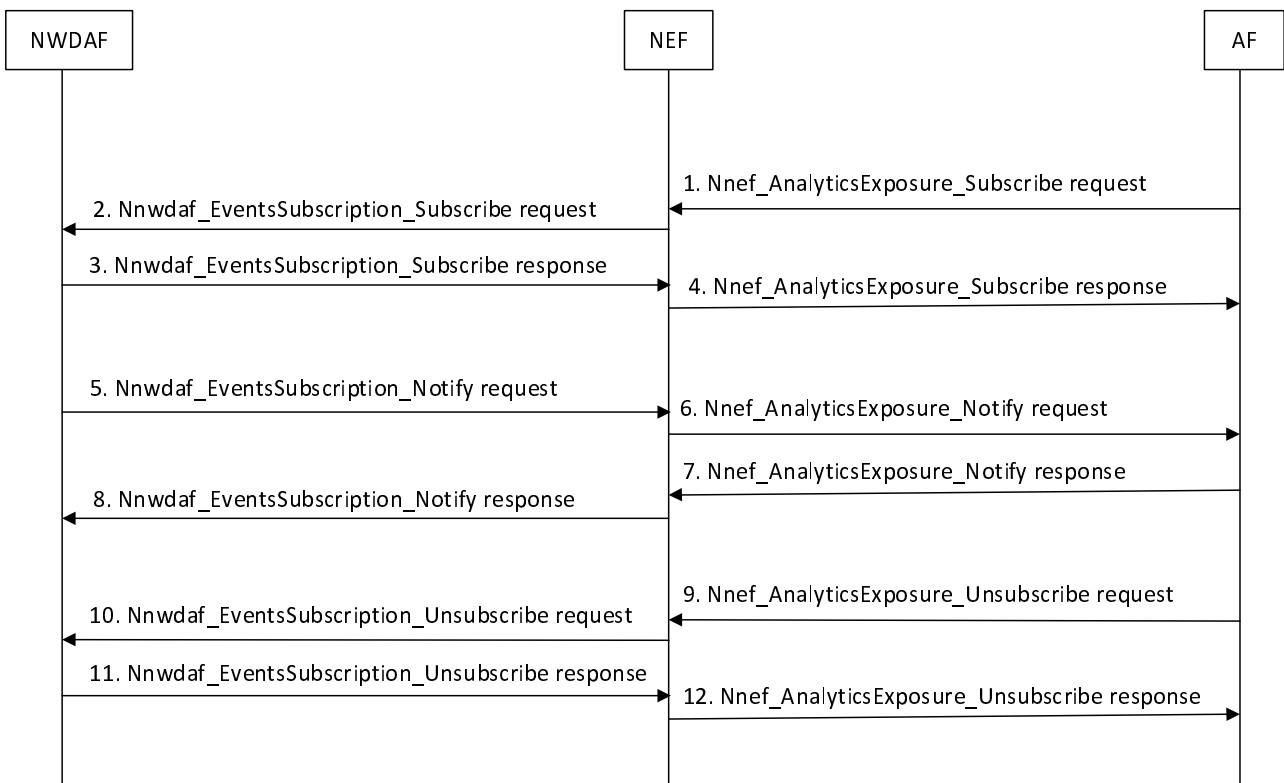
NWDAF

NEF

AF

1. Nnef_AnalyticsExposure_Subscribe request

2. Nnwdaf_EventsSubscription_Subscribe request

3. Nnwdaf_EventsSubscription_Subscribe response

4. Nnef_AnalyticsExposure_Subscribe response

5. Nnwdaf_EventsSubscription_Notify request

6. Nnef_AnalyticsExposure_Notify request

7. Nnef_AnalyticsExposure_Notify response

8. Nnwdaf_EventsSubscription_Notify response

9. Nnef_AnalyticsExposure_Unsubscribe request

10. Nnwdaf_EventsSubscription_Unsubscribe request

11. Nnwdaf_EventsSubscription_Unsubscribe response

12. Nnef_AnalyticsExposure_Unsubscribe response